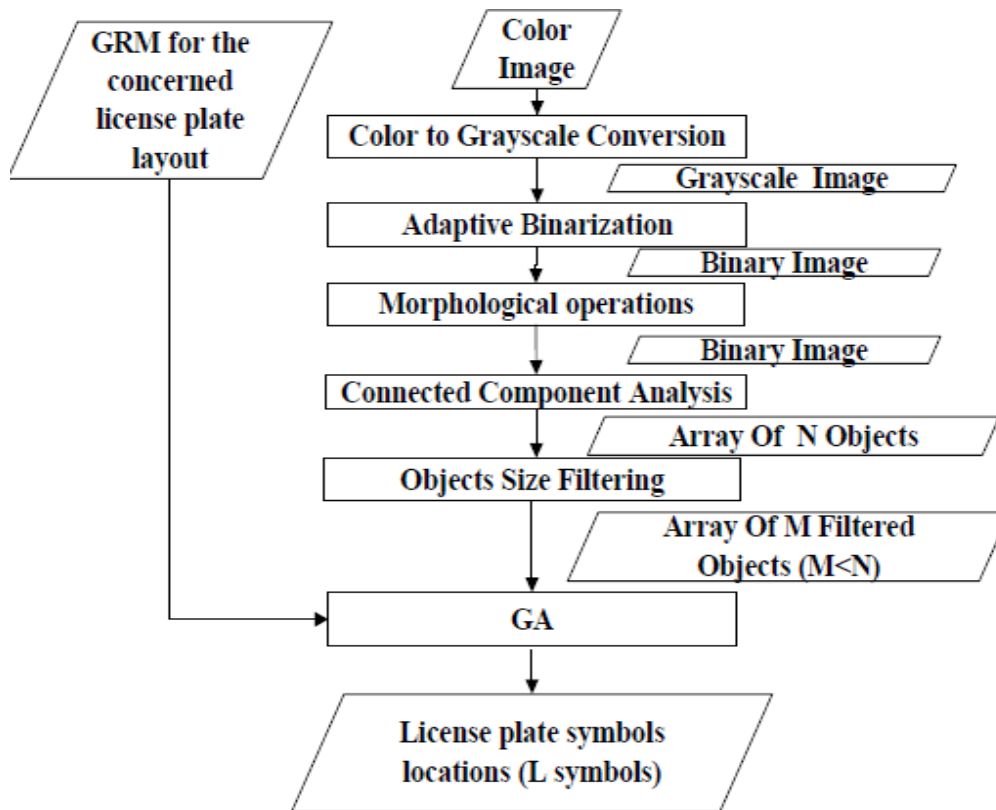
GRM for the concerned license plate layout

Color Image

Color to Grayscale Conversion

Grayscale Image

Adaptive Binarization

Binary Image

Morphological operations

Binary Image

Connected Component Analysis

Array Of N Objects

Objects Size Filtering

Array Of M Filtered Objects (M<N)

GA

License plate symbols locations (L symbols)